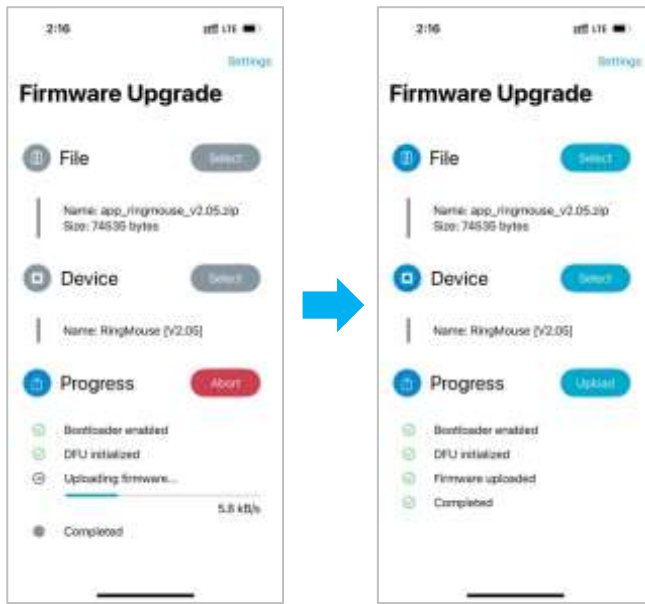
2:16

LTE

Settings

Firmware Upgrade

File

Select

Name: app_ringmouse_v2.05.zip
Size: 74535 bytes

Device

Select

Name: RingMouse [V2.05]

Progress

Abort

Bootloader enabled

DFU initialized

Uploading firmware...

5.8 kB/s

Completed

2:16

LTE

Settings

Firmware Upgrade

File

Select

Name: app_ringmouse_v2.05.zip
Size: 74535 bytes

Device

Select

Name: RingMouse [V2.05]

Progress

Upload

Bootloader enabled

DFU initialized

Firmware uploaded

Completed